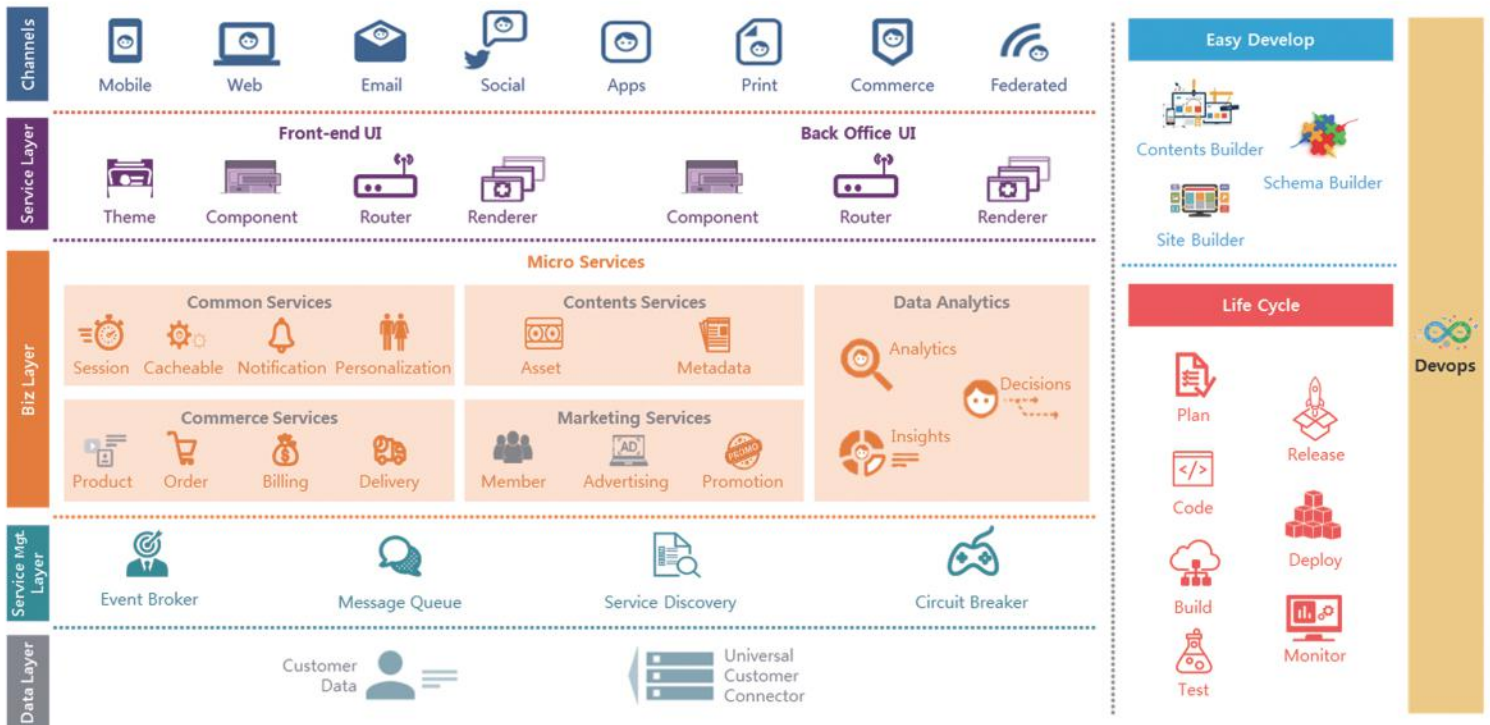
Channels

Mobile Web Email Social Apps Print Commerce Federated

Service Layer

Front-end UI

Theme Component Router Renderer

Back Office UI

Component Router Renderer

Biz Layer

Micro Services

Common Services

Session Cacheable Notification Personalization

Contents Services

Asset Metadata

Data Analytics

Analytics Decisions Insights

Commerce Services

Product Order Billing Delivery

Marketing Services

Member Advertising Promotion

Service Mgt. Layer

Event Broker Message Queue Service Discovery Circuit Breaker

Data Layer

Customer Data

Universal Customer Connector

Easy Develop

Contents Builder Schema Builder Site Builder

Life Cycle

Plan Release Code Deploy Build Monitor Test

Devops